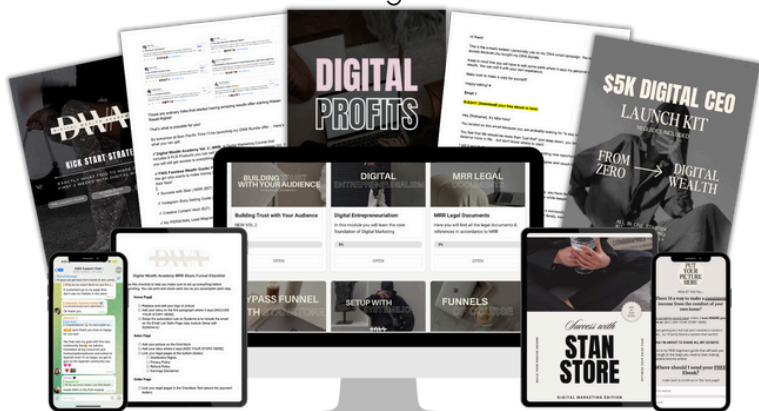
DIGITAL PROFITS

$5K DIGITAL CEO

LAUNCH KIT

FROM ZERO → DIGITAL WEALTH

KICK START STRATEGY

BUILDING TRUST WITH YOUR AUDIENCE

Building Trust with Your Audience

DIGITAL ENTREPRENEURIALISM

Digital Entrepreneurialism

In this module you will learn the core foundation of Digital Marketing

MRR LEGAL DOCUMENTS

MRR Legal Documents

OPEN

OPEN

OPEN

BYPASS FUNNEL

SETUP WITH

FUNNELS

Digital Wealth Academy MRR Stan Funnel Checklist

Success with STAN STORE

DIGITAL MARKETING EDITION

PUT YOUR PICTURE HERE

Where should I send your FREE Ebook?